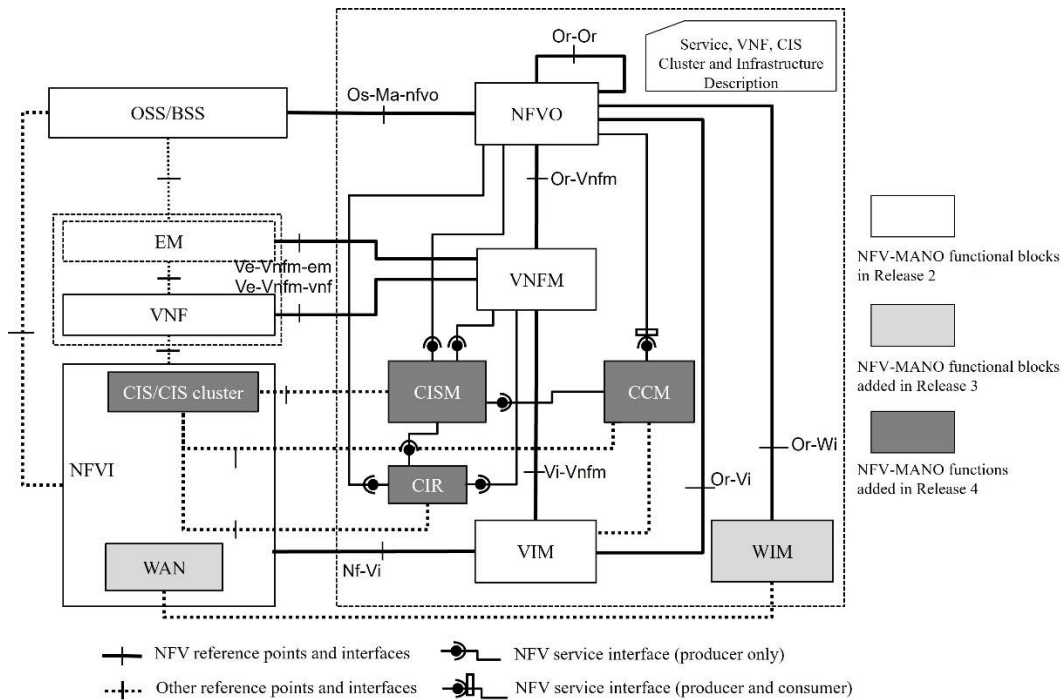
Service, VNF, CIS Cluster and Infrastructure Description

Or-Or

Os-Ma-nfvo

OSS/BSS

NFVO

Or-Vnfm

EM

Ve-Vnfm-em

Ve-Vnfm-vnf

VNFM

VNF

CIS/CIS cluster

CISM

CCM

NFVI

CIR

Vi-Vnfm

Or-Vi

Or-Wi

WAN

Nf-Vi

VIM

WIM

NFV-MANO functional blocks in Release 2

NFV-MANO functional blocks added in Release 3

NFV-MANO functions added in Release 4

NFV reference points and interfaces

Other reference points and interfaces

NFV service interface (producer only)

NFV service interface (producer and consumer)